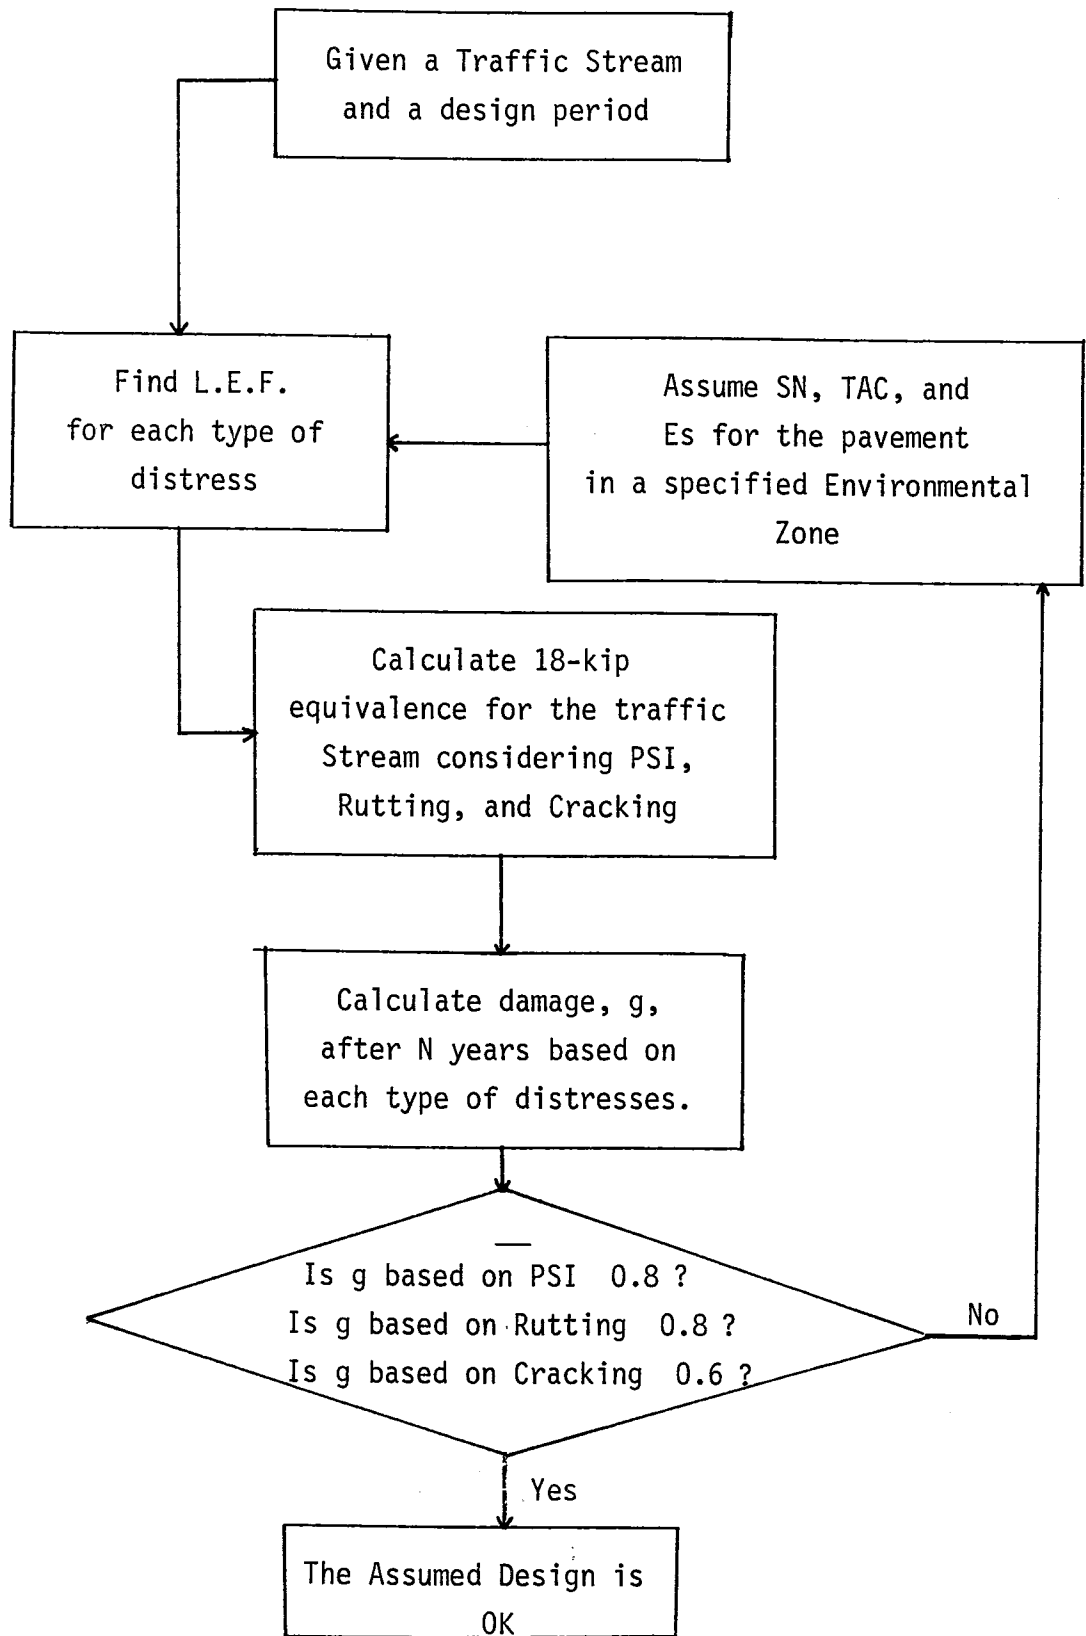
Given a Traffic Stream and a design period

Find L.E.F. for each type of distress

Assume SN, TAC, and Es for the pavement in a specified Environmental Zone

Calculate 18-kip equivalence for the traffic Stream considering PSI, Rutting, and Cracking

Calculate damage, g, after N years based on each type of distresses.

Is g based on PSI 0.8 ?
Is g based on Rutting 0.8 ?
Is g based on Cracking 0.6 ?

No

Yes

The Assumed Design is OK